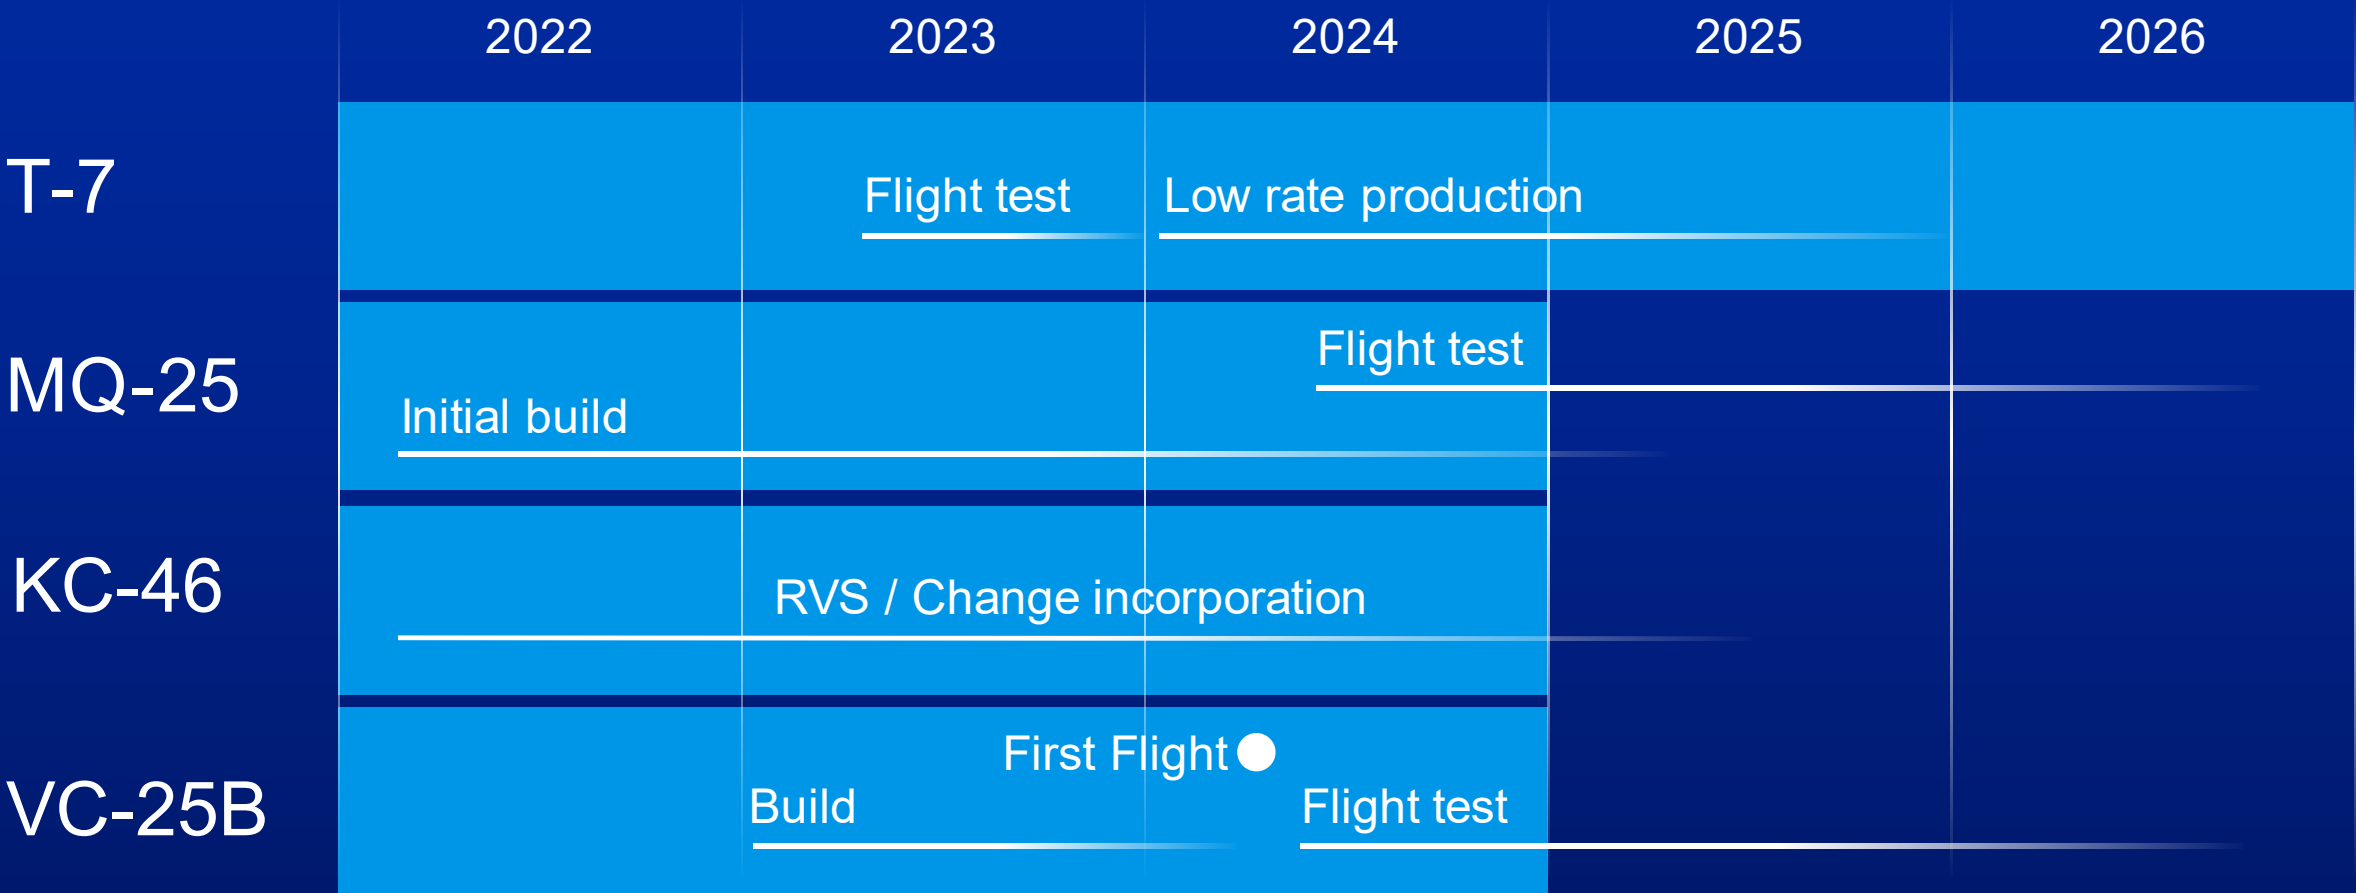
| | 2022 | 2023 | 2024 | 2025 | 2026 |
|---|---|---|---|---|---|
| T-7 | | Flight test | Low rate production | | |
| MQ-25 | Initial build | | Flight test | | |
| KC-46 | | RVS / Change incorporation | | | |
| VC-25B | | Build | First Flight, Flight test | | |